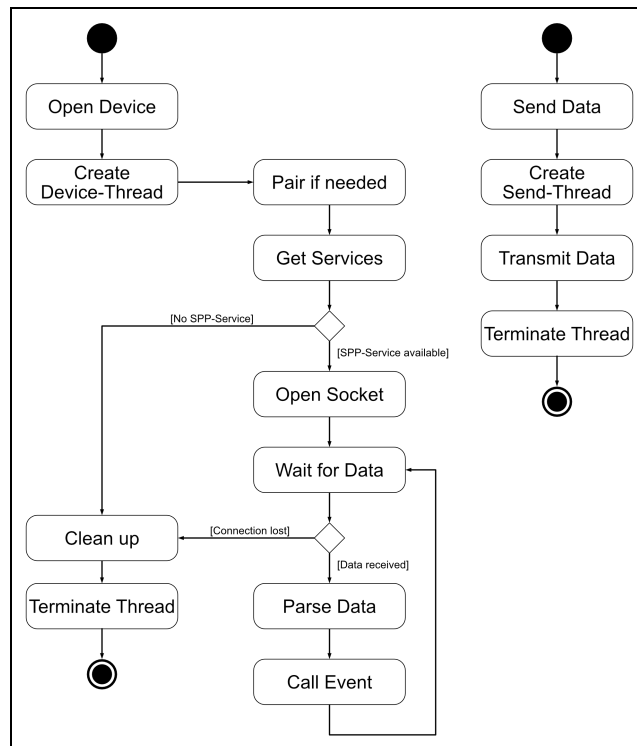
Open Device

Create Device-Thread

Pair if needed

Get Services

[No SPP-Service]

[SPP-Service available]

Open Socket

Wait for Data

Clean up

[Connection lost]

[Data received]

Terminate Thread

Parse Data

Call Event

Send Data

Create Send-Thread

Transmit Data

Terminate Thread